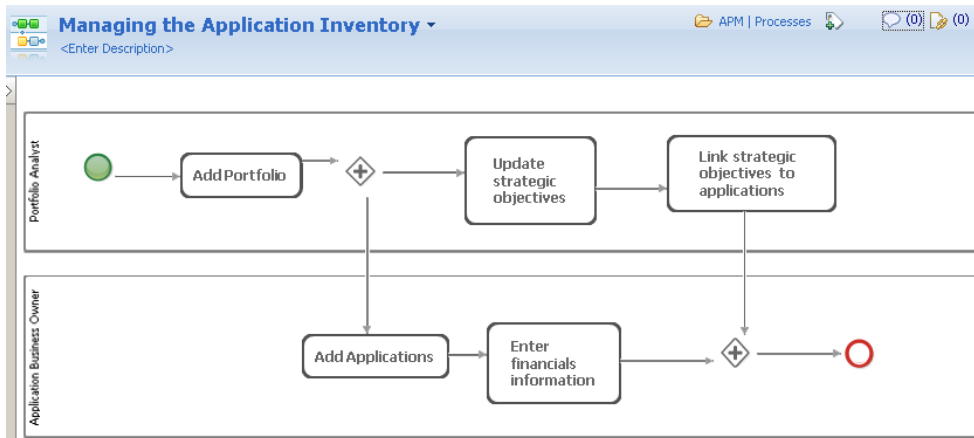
Managing the Application Inventory

<Enter Description>

APM | Processes

(0) (0)

Portfolio Analyst

Add Portfolio

Update strategic objectives

Link strategic objectives to applications

Application Business Owner

Add Applications

Enter financials information